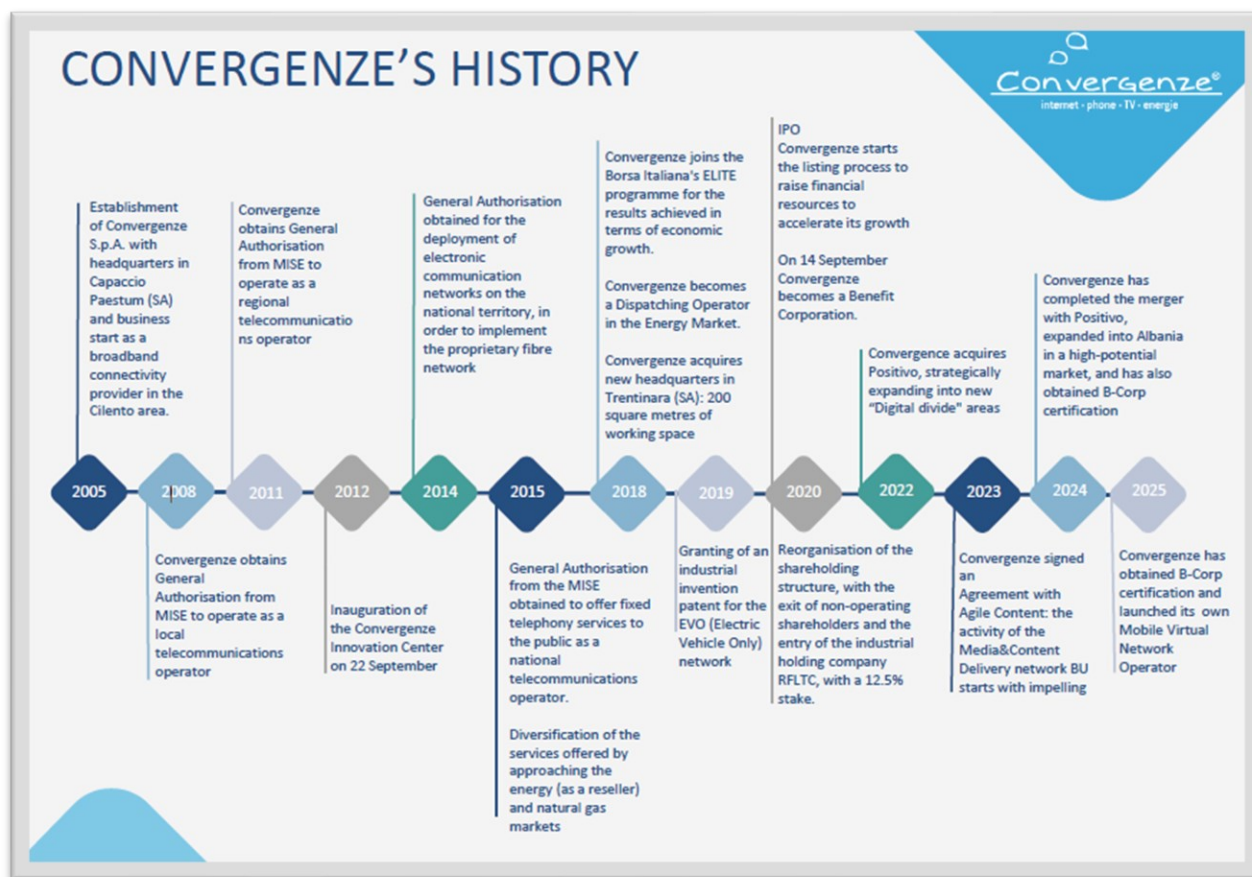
CONVERGENZE'S HISTORY

Convergenze®
internet · phone · TV · energie

Establishment of Convergenze S.p.A. with headquarters in Capaccio Paestum (SA) and business start as a broadband connectivity provider in the Cilento area.

Convergenze obtains General Authorisation from MISE to operate as a regional telecommunications operator

General Authorisation obtained for the deployment of electronic communication networks on the national territory, in order to implement the proprietary fibre network

Convergenze joins the Borsa Italiana's ELITE programme for the results achieved in terms of economic growth.

Convergenze becomes a Dispatching Operator in the Energy Market.

Convergenze acquires new headquarters in Trentinara (SA): 200 square metres of working space

IPO
Convergenze starts the listing process to raise financial resources to accelerate its growth

On 14 September Convergenze becomes a Benefit Corporation.

Convergence acquires Positivo, strategically expanding into new "Digital divide" areas

Convergenze has completed the merger with Positivo, expanded into Albania in a high-potential market, and has also obtained B-Corp certification

2005 | 2008 | 2011 | 2012 | 2014 | 2015 | 2018 | 2019 | 2020 | 2022 | 2023 | 2024 | 2025

Convergenze obtains General Authorisation from MISE to operate as a local telecommunications operator

Inauguration of the Convergenze Innovation Center on 22 September

General Authorisation from the MISE obtained to offer fixed telephony services to the public as a national telecommunications operator.

Diversification of the services offered by approaching the energy (as a reseller) and natural gas markets

Granting of an industrial invention patent for the EVO (Electric Vehicle Only) network

Reorganisation of the shareholding structure, with the exit of non-operating shareholders and the entry of the industrial holding company RFLTC, with a 12.5% stake.

Convergenze signed an Agreement with Agile Content: the activity of the Media&Content Delivery network BU starts with impelling

Convergenze has obtained B-Corp certification and launched its own Mobile Virtual Network Operator